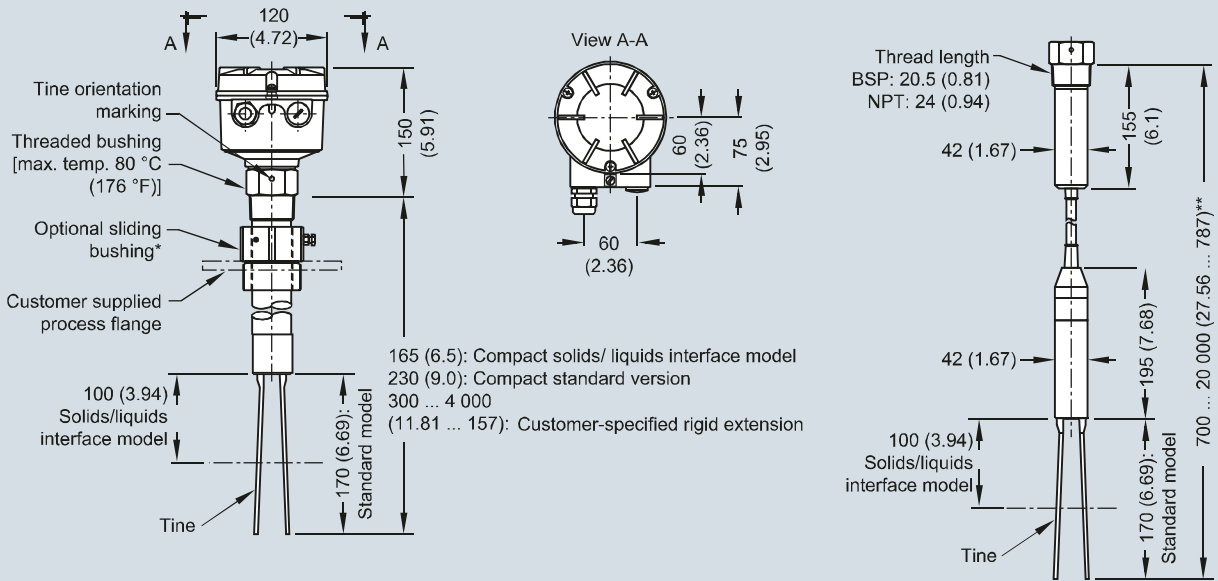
A
120
(4.72)
A

View A-A

Thread length
BSP: 20.5 (0.81)
NPT: 24 (0.94)

Tine orientation marking

150
(5.91)

Threaded bushing [max. temp. 80 °C (176 °F)]

60
(2.36)

75
(2.95)

42 (1.67)

155
(6.1)

60
(2.36)

Optional sliding bushing*

700 ... 20 000 (27.56 ... 787)**

Customer supplied process flange

165 (6.5): Compact solids/ liquids interface model
230 (9.0): Compact standard version
300 ... 4 000
(11.81 ... 157): Customer-specified rigid extension

42 (1.67)

195 (7.68)

100 (3.94)
Solids/liquids interface model

170 (6.69):
Standard model

Tine

100 (3.94)
Solids/liquids interface model

170 (6.69):
Standard model

Tine